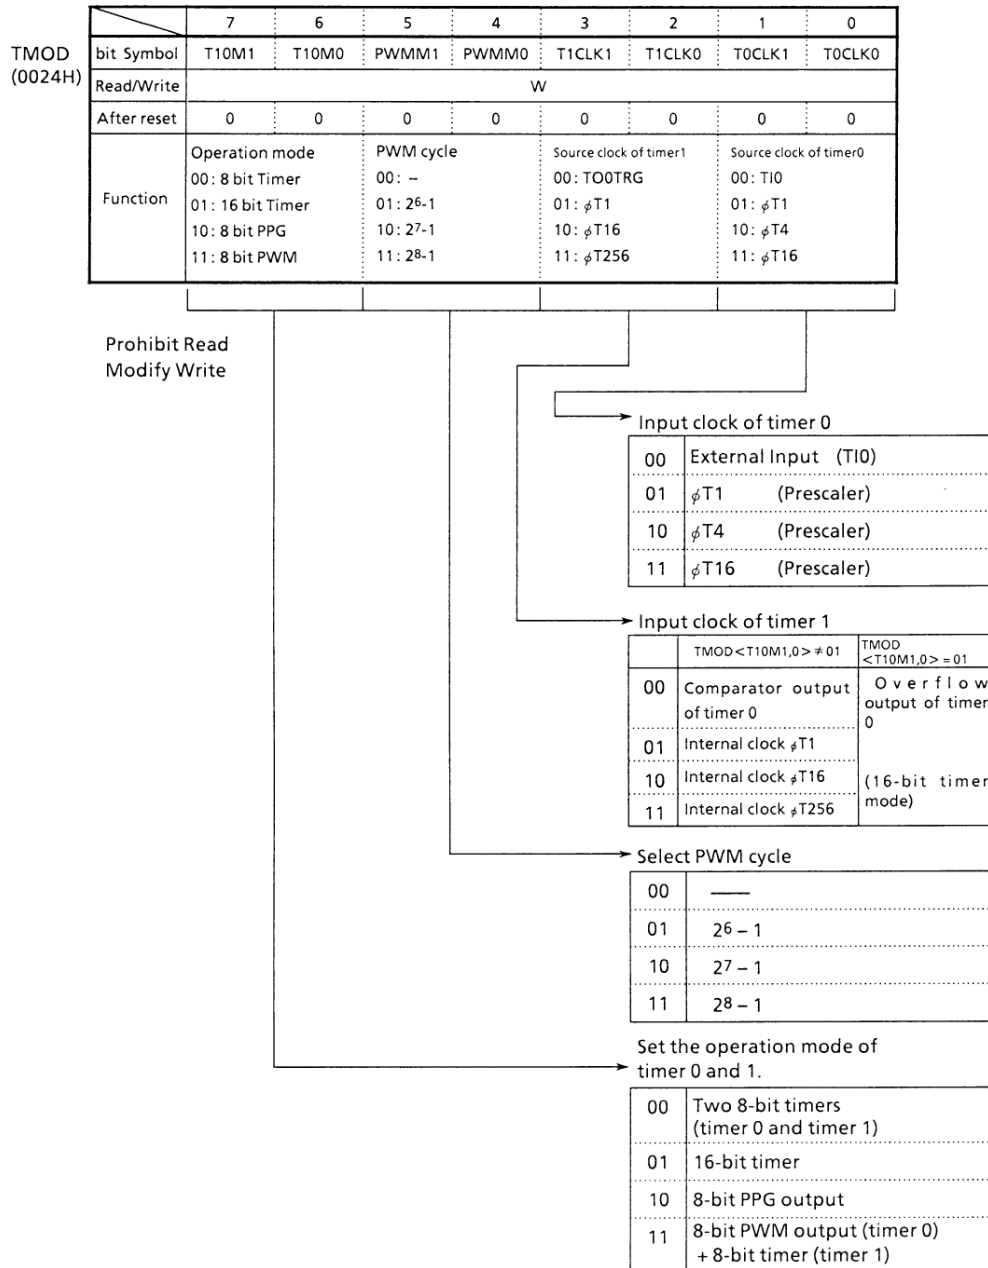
TMOD
(0024H)

| | 7 | 6 | 5 | 4 | 3 | 2 | 1 | 0 |
|---|---|---|---|---|---|---|---|---|
| bit Symbol | T10M1 | T10M0 | PWMM1 | PWMM0 | T1CLK1 | T1CLK0 | T0CLK1 | T0CLK0 |
| Read/Write | W | | | | | | | |
| After reset | 0 | 0 | 0 | 0 | 0 | 0 | 0 | 0 |
| Function | Operation mode 00: 8 bit Timer 01: 16 bit Timer 10: 8 bit PPG 11: 8 bit PWM | | PWM cycle 00: – 01: $2^6$-1 10: $2^7$-1 11: $2^8$-1 | | Source clock of timer1 00: TO0TRG 01: $\phi$T1 10: $\phi$T16 11: $\phi$T256 | | Source clock of timer0 00: TI0 01: $\phi$T1 10: $\phi$T4 11: $\phi$T16 | |

Prohibit Read Modify Write

Input clock of timer 0

| | |
|---|---|
| 00 | External Input (TI0) |
| 01 | $\phi$T1 (Prescaler) |
| 10 | $\phi$T4 (Prescaler) |
| 11 | $\phi$T16 (Prescaler) |

Input clock of timer 1

| | TMOD<T10M1,0> ≠ 01 | TMOD <T10M1,0> = 01 |
|---|---|---|
| 00 | Comparator output of timer 0 | Overflow output of timer 0 (16-bit timer mode) |
| 01 | Internal clock $\phi$T1 | |
| 10 | Internal clock $\phi$T16 | |
| 11 | Internal clock $\phi$T256 | |

Select PWM cycle

| | |
|---|---|
| 00 | —— |
| 01 | $2^6 - 1$ |
| 10 | $2^7 - 1$ |
| 11 | $2^8 - 1$ |

Set the operation mode of timer 0 and 1.

| | |
|---|---|
| 00 | Two 8-bit timers (timer 0 and timer 1) |
| 01 | 16-bit timer |
| 10 | 8-bit PPG output |
| 11 | 8-bit PWM output (timer 0) + 8-bit timer (timer 1) |